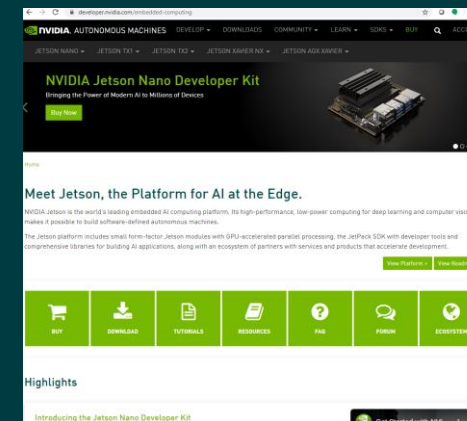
developer.nvidia.com/embedded-computing

NVIDIA. AUTONOMOUS MACHINES DEVELOP ▾ DOWNLOADS COMMUNITY ▾ LEARN ▾ SDKS ▾ BUY ACC

JETSON NANO ▾ JETSON TX1 ▾ JETSON TX2 ▾ JETSON XAVIER NX ▾ JETSON AGX XAVIER ▾

NVIDIA Jetson Nano Developer Kit

Bringing the Power of Modern AI to Millions of Devices

Buy Now

Home

Meet Jetson, the Platform for AI at the Edge.

NVIDIA Jetson is the world's leading embedded AI computing platform. Its high-performance, low-power computing for deep learning and computer visi makes it possible to build software-defined autonomous machines.

The Jetson platform includes small form-factor Jetson modules with GPU-accelerated parallel processing, the JetPack SDK with developer tools and comprehensive libraries for building AI applications, along with an ecosystem of partners with services and products that accelerate development.

View Platform » View Roadm

BUY DOWNLOAD TUTORIALS RESOURCES FAQ FORUM ECOSYSTEM

Highlights

Introducing the Jetson Nano Developer Kit

Get Started with NV